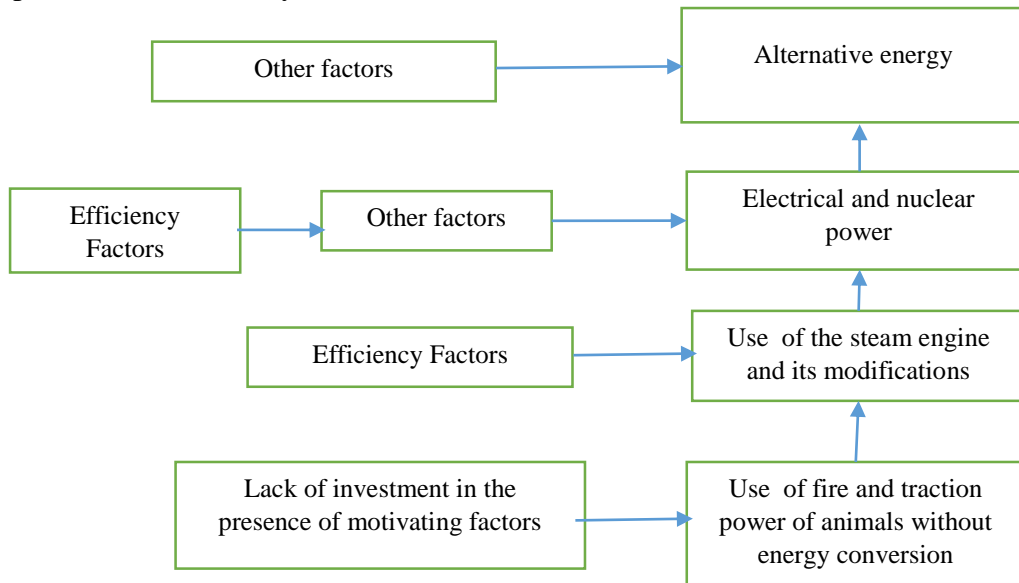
Other factors

Alternative energy

Efficiency Factors

Other factors

Electrical and nuclear power

Efficiency Factors

Use of the steam engine and its modifications

Lack of investment in the presence of motivating factors

Use of fire and traction power of animals without energy conversion